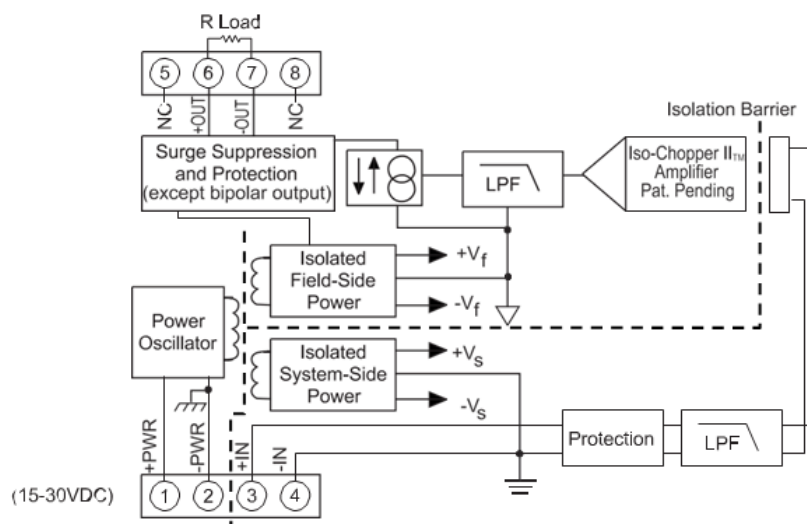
R Load

5
6
7
8

NC
+OUT
-OUT
NC

Surge Suppression and Protection (except bipolar output)

LPF

Iso-Chopper II$_{TM}$ Amplifier Pat. Pending

Isolation Barrier

Isolated Field-Side Power

$+V_f$

$-V_f$

Power Oscillator

Isolated System-Side Power

$+V_s$

$-V_s$

Protection

LPF

+PWR
-PWR
+IN
-IN

(15-30VDC)

1
2
3
4